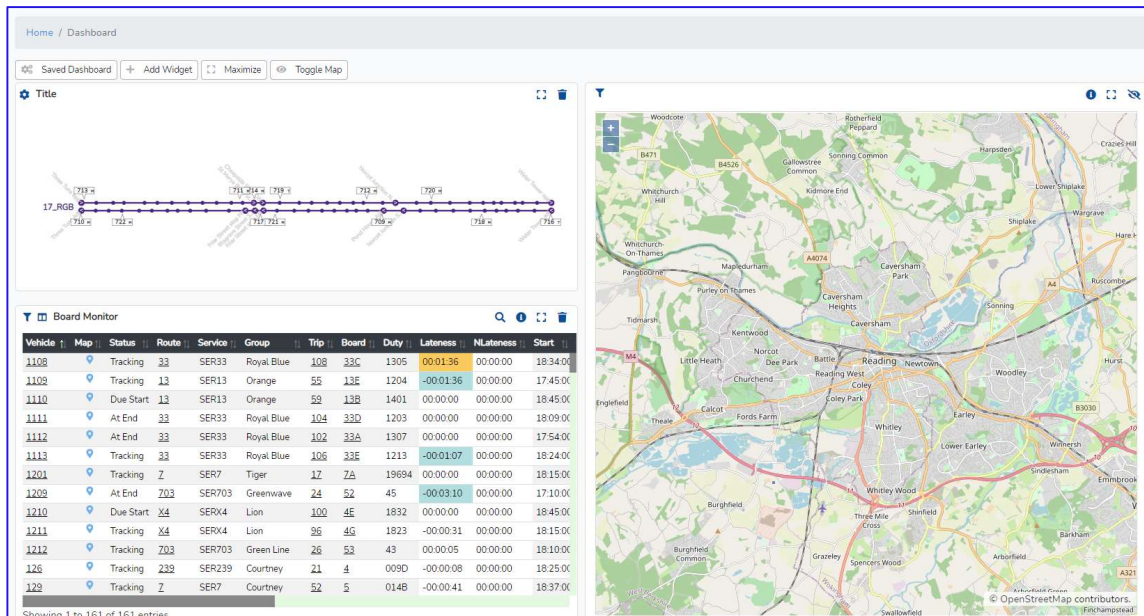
Home / Dashboard

Saved Dashboard | + Add Widget | Maximize | Toggle Map

Title

17_RGB

713 711 714 719 712 720
710 722 717 721 709 718 716

Board Monitor

| Vehicle | Map | Status | Route | Service | Group | Trip | Board | Duty | Lateness | NLateness | Start |
|---|---|---|---|---|---|---|---|---|---|---|---|
| 1108 | | Tracking | 33 | SER33 | Royal Blue | 108 | 33C | 1305 | 00:01:36 | 00:00:00 | 18:34:00 |
| 1109 | | Tracking | 13 | SER13 | Orange | 55 | 13E | 1204 | -00:01:36 | 00:00:00 | 17:45:00 |
| 1110 | | Due Start | 13 | SER13 | Orange | 59 | 13B | 1401 | 00:00:00 | 00:00:00 | 18:45:00 |
| 1111 | | At End | 33 | SER33 | Royal Blue | 104 | 33D | 1203 | 00:00:00 | 00:00:00 | 18:09:00 |
| 1112 | | At End | 33 | SER33 | Royal Blue | 102 | 33A | 1307 | 00:00:00 | 00:00:00 | 17:54:00 |
| 1113 | | Tracking | 33 | SER33 | Royal Blue | 106 | 33E | 1213 | -00:01:07 | 00:00:00 | 18:24:00 |
| 1201 | | Tracking | 7 | SER7 | Tiger | 17 | 7A | 19694 | 00:00:00 | 00:00:00 | 18:15:00 |
| 1209 | | At End | 703 | SER703 | Greenwave | 24 | 52 | 45 | -00:03:10 | 00:00:00 | 17:10:00 |
| 1210 | | Due Start | X4 | SERX4 | Lion | 100 | 4E | 1832 | 00:00:00 | 00:00:00 | 18:45:00 |
| 1211 | | Tracking | X4 | SERX4 | Lion | 96 | 4G | 1823 | -00:00:31 | 00:00:00 | 18:15:00 |
| 1212 | | Tracking | 703 | SER703 | Green Line | 26 | 53 | 43 | 00:00:05 | 00:00:00 | 18:10:00 |
| 126 | | Tracking | 239 | SER239 | Courtney | 21 | 4 | 009D | -00:00:08 | 00:00:00 | 18:25:00 |
| 129 | | Tracking | 7 | SER7 | Courtney | 52 | 5 | 014B | -00:00:41 | 00:00:00 | 18:37:00 |

Showing 1 to 161 of 161 entries

Woodcote Rotherfield Peppard Harpsden Crazies Hill B471 B4526 Gallowstree Common Sonning Common Whitchurch Hill Kidmore End Lower Shiplake Wargrave Shiplake Hare H Whitchurch-On-Thames Pangbourne A4074 Mapledurham Caversham Park Purley on Thames Caversham Heights A4 Ruscombe Sonning Tidmarsh Caversham Kentwood Norcot M4 Little Heath Dee Park Battle Reading Newtown Hurst Churchend Reading West Woodley Coley Englefield Coley Park B3030 Calcot Fords Farm Theale Earley Whitley Lower Earley Winnersh Sindlesham Emmbrook Whitley Wood Burghfield Three Mile Cross Shinfield Barkham Burghfield Common Grazeley Spencers Wood Arborfield A321 Swallowfield Finchampstead Arborfield Green
© OpenStreetMap contributors.